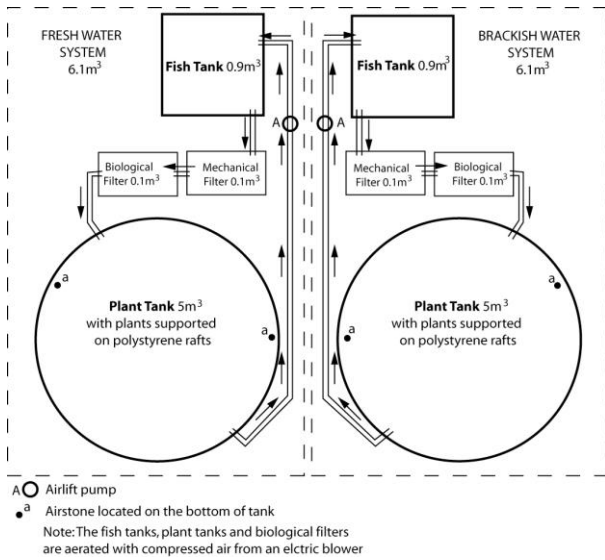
FRESH WATER SYSTEM $6.1m^3$

Fish Tank $0.9m^3$

Fish Tank $0.9m^3$

BRACKISH WATER SYSTEM $6.1m^3$

A

A

Biological Filter $0.1m^3$

Mechanical Filter $0.1m^3$

Mechanical Filter $0.1m^3$

Biological Filter $0.1m^3$

a

a

Plant Tank $5m^3$ with plants supported on polystyrene rafts

a

a

Plant Tank $5m^3$ with plants supported on polystyrene rafts

A Airlift pump

a Airstone located on the bottom of tank

Note: The fish tanks, plant tanks and biological filters are aerated with compressed air from an elctric blower